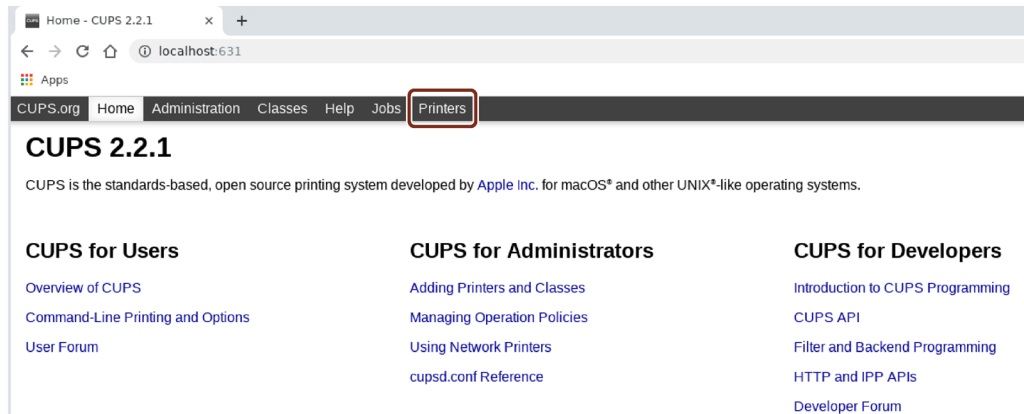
Home - CUPS 2.2.1 × +

localhost:631

Apps

CUPS.org Home Administration Classes Help Jobs Printers

CUPS 2.2.1

CUPS is the standards-based, open source printing system developed by Apple Inc. for macOS® and other UNIX®-like operating systems.

CUPS for Users

Overview of CUPS

Command-Line Printing and Options

User Forum

CUPS for Administrators

Adding Printers and Classes

Managing Operation Policies

Using Network Printers

cupsd.conf Reference

CUPS for Developers

Introduction to CUPS Programming

CUPS API

Filter and Backend Programming

HTTP and IPP APIs

Developer Forum